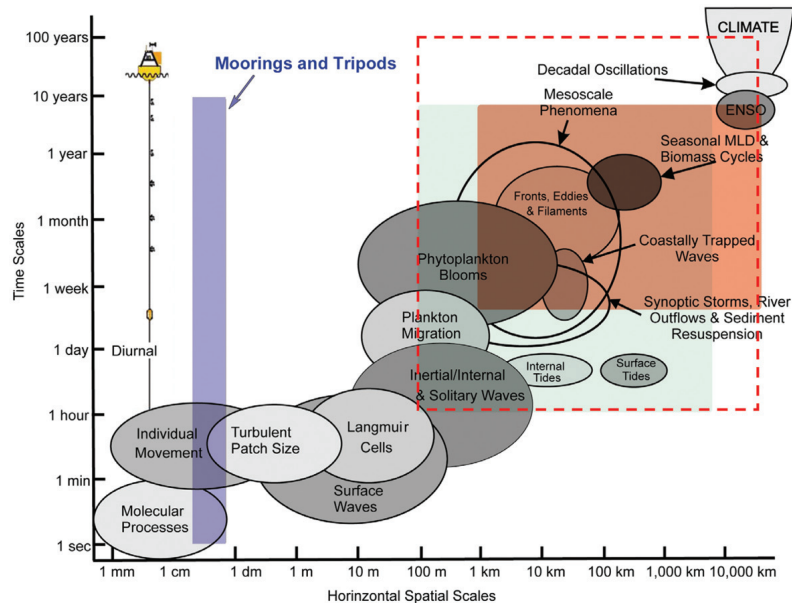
CLIMATE

100 years
10 years
1 year
1 month
1 week
1 day
1 hour
1 min
1 sec

Time Scales

Moorings and Tripods

Decadal Oscillations

ENSO

Mesoscale Phenomena

Seasonal MLD & Biomass Cycles

Fronts, Eddies & Filaments

Coastally Trapped Waves

Phytoplankton Blooms

Synoptic Storms, River Outflows & Sediment Resuspension

Plankton Migration

Diurnal

Internal Tides

Surface Tides

Inertial/Internal & Solitary Waves

Individual Movement

Turbulent Patch Size

Langmuir Cells

Surface Waves

Molecular Processes

1 mm
1 cm
1 dm
1 m
10 m
100 m
1 km
10 km
100 km
1,000 km
10,000 km

Horinzontal Spatial Scales